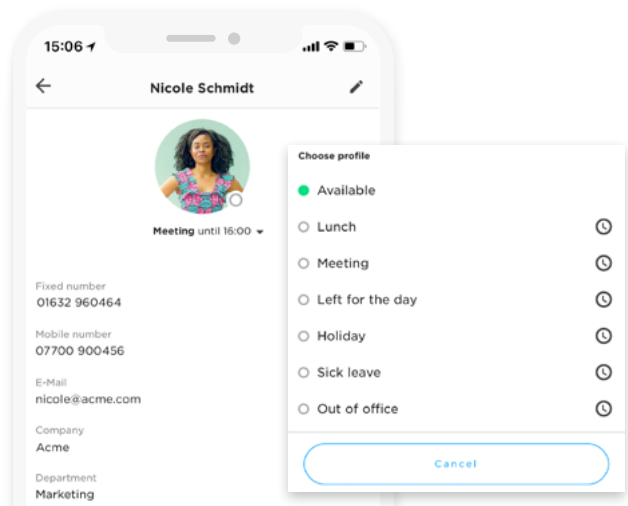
15:06

Nicole Schmidt

Meeting until 16:00

Fixed number
01632 960464

Mobile number
07700 900456

E-Mail
nicole@acme.com

Company
Acme

Department
Marketing

Choose profile

Available

Lunch

Meeting

Left for the day

Holiday

Sick leave

Out of office

Cancel